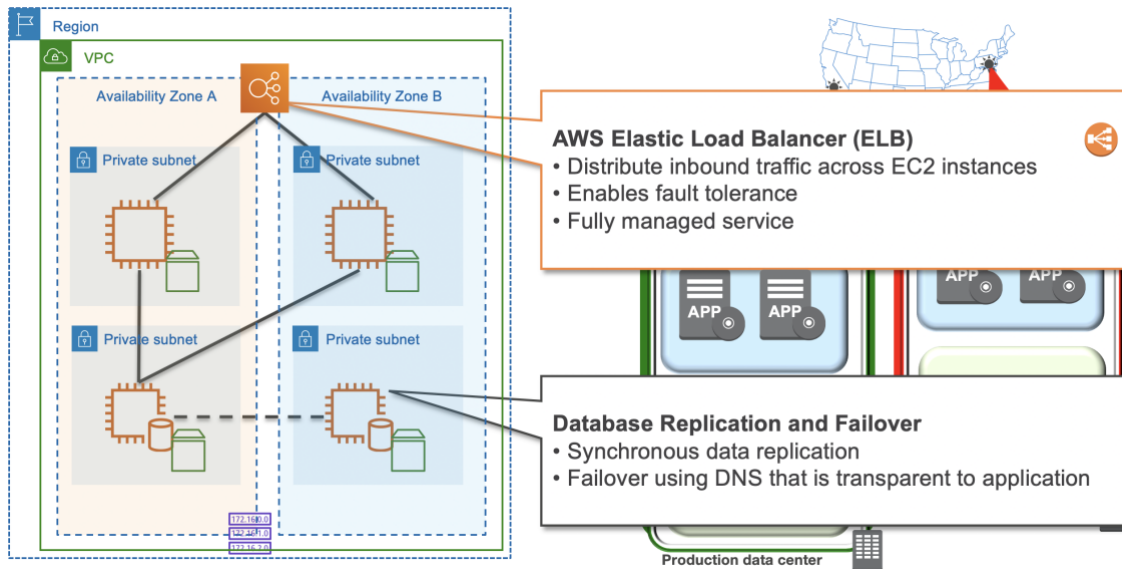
Region

VPC

Availability Zone A

Availability Zone B

Private subnet

Private subnet

Private subnet

Private subnet

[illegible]

APP APP APP APP

AWS Elastic Load Balancer (ELB)
• Distribute inbound traffic across EC2 instances
• Enables fault tolerance
• Fully managed service

Database Replication and Failover
• Synchronous data replication
• Failover using DNS that is transparent to application

Production data center